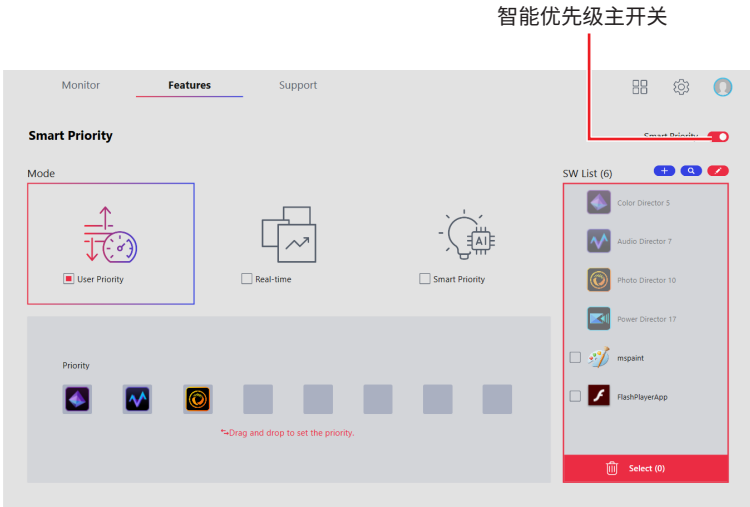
智能优先级主开关

Monitor Features Support

Smart Priority

Smart Priority

Mode

User Priority

Real-time

Smart Priority

SW List (6)

Color Director 5

Audio Director 7

Photo Director 10

Power Director 17

mspaint

FlashPlayerApp

Select (0)

Priority

*Drag and drop to set the priority.